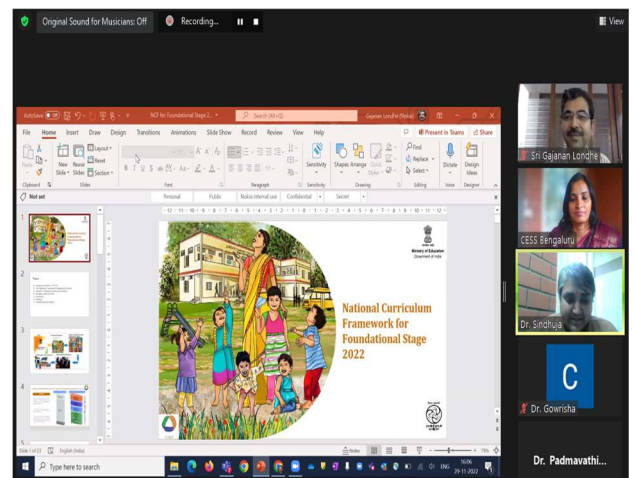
Original Sound for Musicians: Off
Recording...
View

AutoSave Off
NCF for Foundational Stage 2...
Search (Alt+Q)
Gajanan Londhe (Nokia)

File Home Insert Draw Design Transitions Animations Slide Show Record Review View Help
Present in Teams
Share

Paste
Clipboard
New Slide
Reuse Slides
Layout
Reset
Section
Slides
Font
Paragraph
Sensitivity
Shapes
Arrange
Quick Styles
Drawing
Find
Replace
Select
Editing
Dictate
Voice
Design Ideas
Designer

Not set
Personal
Public
Nokia internal use
Confidential
Secret

Ministry of Education
Government of India

National Curriculum Framework for Foundational Stage 2022

Slide 1 of 23
English (India)
Notes
79%

Type here to search
ENG
16:06
29-11-2022

Sri Gajanan Londhe
CESS Bengaluru
Dr. Sindhuja
C
Dr. Gowrisha
Dr. Padmavathi...